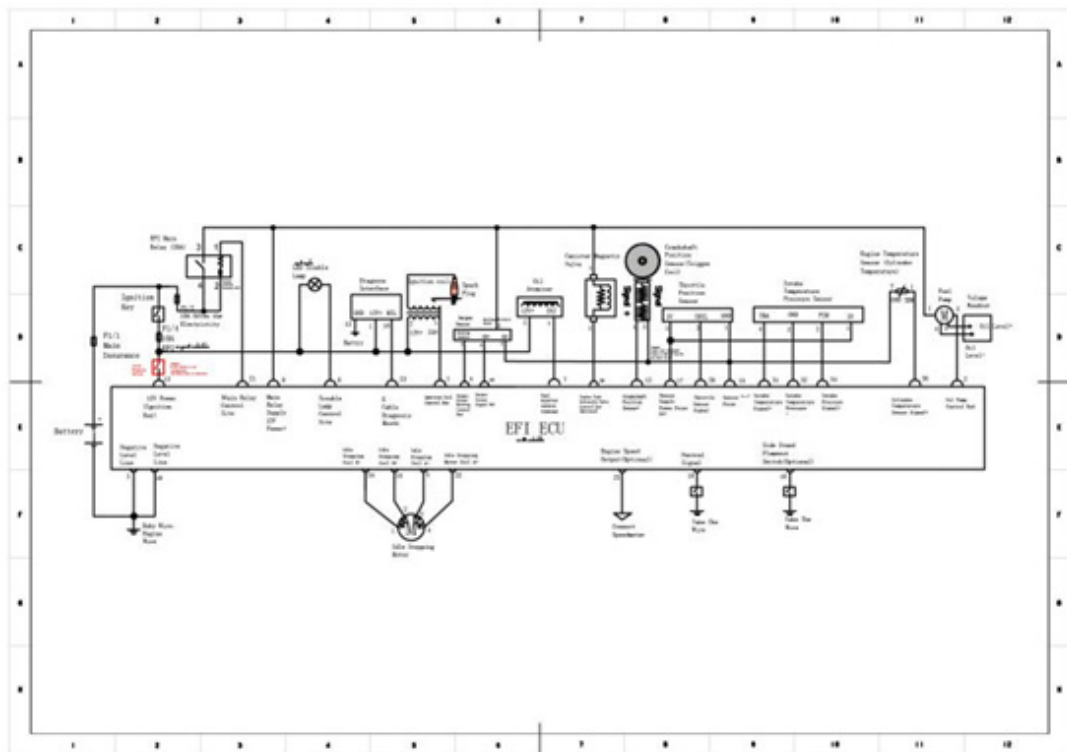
1 2 3 4 5 6 7 8 9 10 11 12

A
B
C
D
E
F
G
H

EFI Main Relay (30A)

Ignition Key

F1/1 Main Insurance

F1/4

Battery

MIL Trouble Lamp

Diagnose Interface

Ignition Coil

Spark Plug

Oil Atomizer

Canister Magnetic Valve

Crankshaft Position Sensor/Trigger Coil

Throttle Position Sensor

Intake Temperature Pressure Sensor

Engine Temperature Sensor (Cylinder Temperature)

Fuel Pump

Volume Monitor

Oil Level

12V Power (Ignition Key)

Main Relay Control Line

Main Relay Supply 12V Power

Trouble Lamp Control Line

K Cable Diagnosis Mouth

EFI ECU

Negative Control Line

Negative Level Line

Body Wire Engine Wire

Idle Stepping Motor

Engine Speed Output(Optional)

Connect Speedometer

Neutral Signal

Take The Wire

Side Stand Flameout Switch(Optional)

Take The Wire

Cylinder Temperature Sensor Signal

Oil Pump Control End

A
B
C
D
E
F
G
H

1 2 3 4 5 6 7 8 9 10 11 12